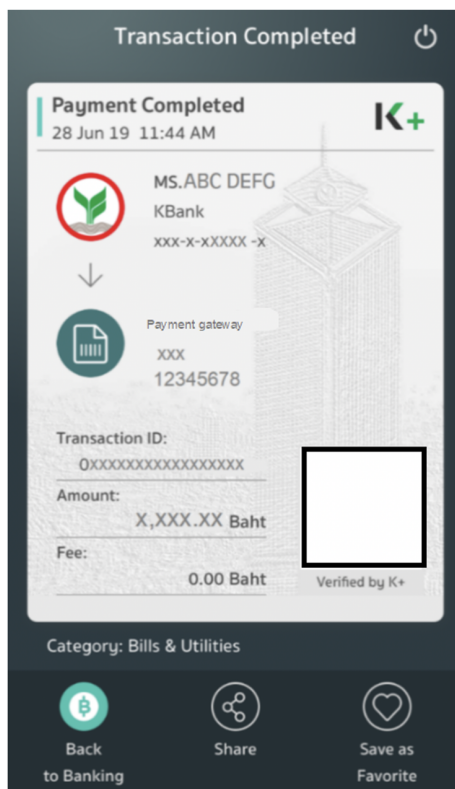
Transaction Completed

Payment Completed
28 Jun 19 11:44 AM

K+

MS.ABC DEFG
KBank
xxx-x-xXXXX -x

Payment gateway
XXX
12345678

Transaction ID:
0XXXXXXXXXXXXXXXXX

Amount:
X,XXX.XX Baht

Fee:
0.00 Baht

Verified by K+

Category: Bills & Utilities

Back to Banking

Share

Save as Favorite